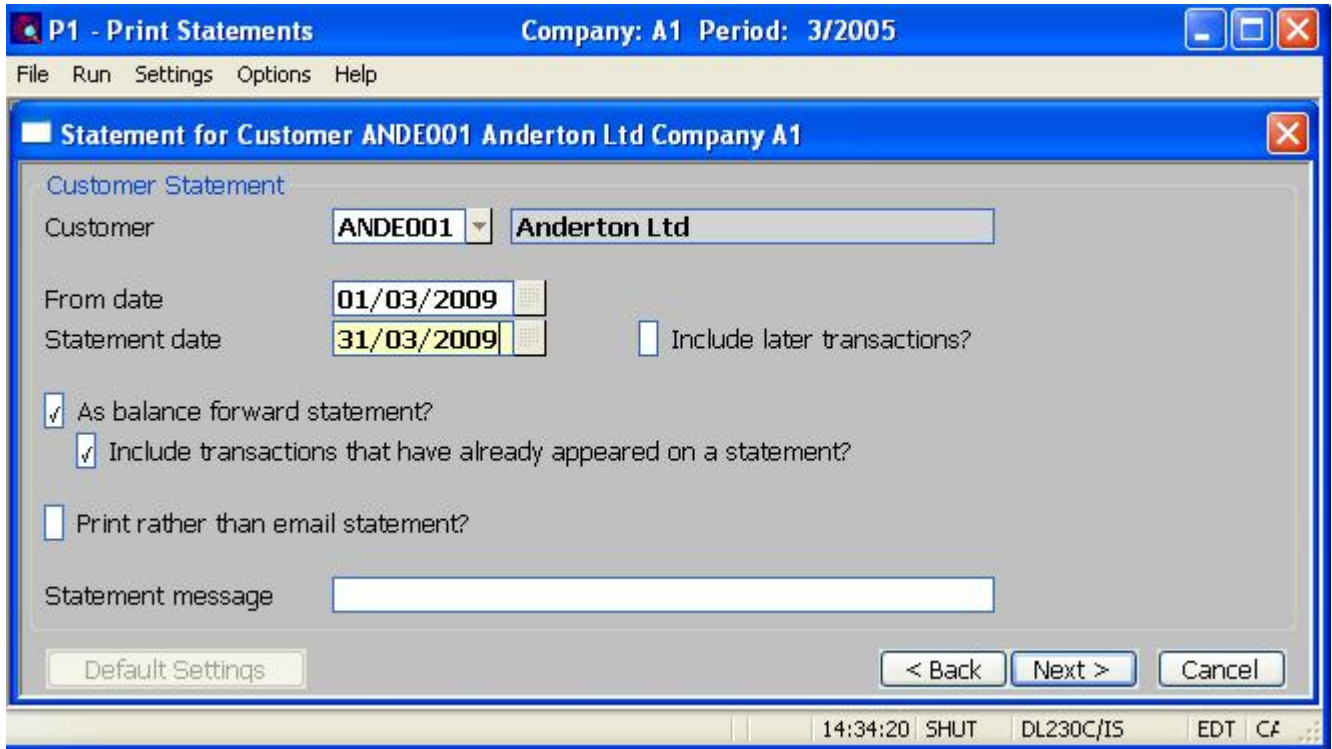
P1 - Print Statements Company: A1 Period: 3/2005

File Run Settings Options Help

Statement for Customer ANDE001 Anderton Ltd Company A1

Customer Statement

Customer ANDE001 Anderton Ltd

From date 01/03/2009

Statement date 31/03/2009

Include later transactions?

As balance forward statement?

Include transactions that have already appeared on a statement?

Print rather than email statement?

Statement message

Default Settings

< Back Next > Cancel

14:34:20 SHUT DL230C/IS EDT C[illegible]